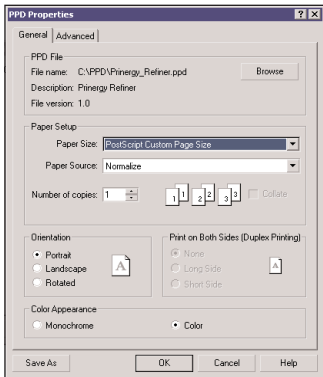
PPD Properties

General | Advanced

PPD File

File name: C:\PPD\Prinergy_Refiner.ppd

Browse

Description: Prinergy Refiner

File version: 1.0

Paper Setup

Paper Size: PostScript Custom Page Size

Paper Source: Normalize

Number of copies: 1

1 1 2 2 3 3

Collate

Orientation

Portrait

Landscape

Rotated

A

Print on Both Sides (Duplex Printing)

None

Long Side

Short Side

A

Color Appearance

Monochrome

Color

Save As

OK

Cancel

Help